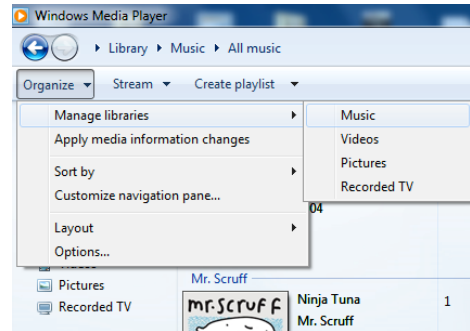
Windows Media Player

Library ▸ Music ▸ All music

Organize ▾ Stream ▾ Create playlist ▾

Manage libraries ▸
Apply media information changes
Sort by ▸
Customize navigation pane...
Layout ▸
Options...

Music
Videos
Pictures
Recorded TV

04

Pictures
Recorded TV

Mr. Scruff
mr.scruff
Ninja Tuna
Mr. Scruff
1